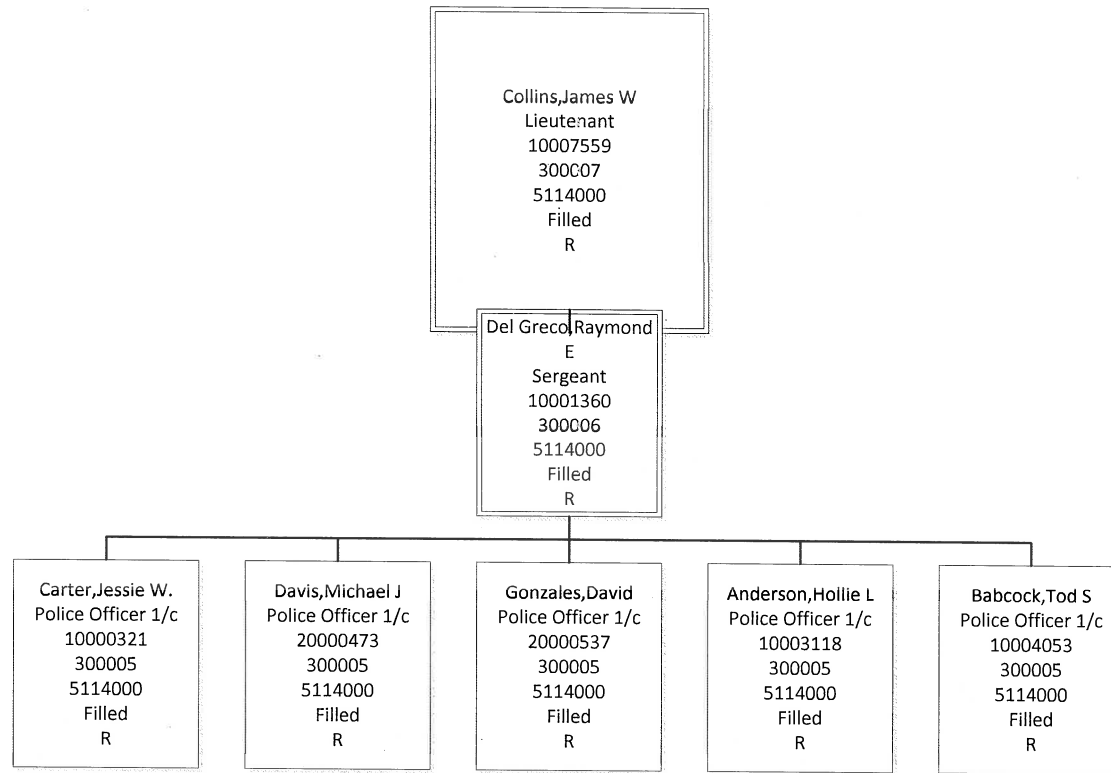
Collins,James W
Lieutenant
10007559
300007
5114000
Filled
R

Del Greco,Raymond E
Sergeant
10001360
300006
5114000
Filled
R

Carter,Jessie W.
Police Officer 1/c
10000321
300005
5114000
Filled
R

Davis,Michael J
Police Officer 1/c
20000473
300005
5114000
Filled
R

Gonzales,David
Police Officer 1/c
20000537
300005
5114000
Filled
R

Anderson,Hollie L
Police Officer 1/c
10003118
300005
5114000
Filled
R

Babcock,Tod S
Police Officer 1/c
10004053
300005
5114000
Filled
R